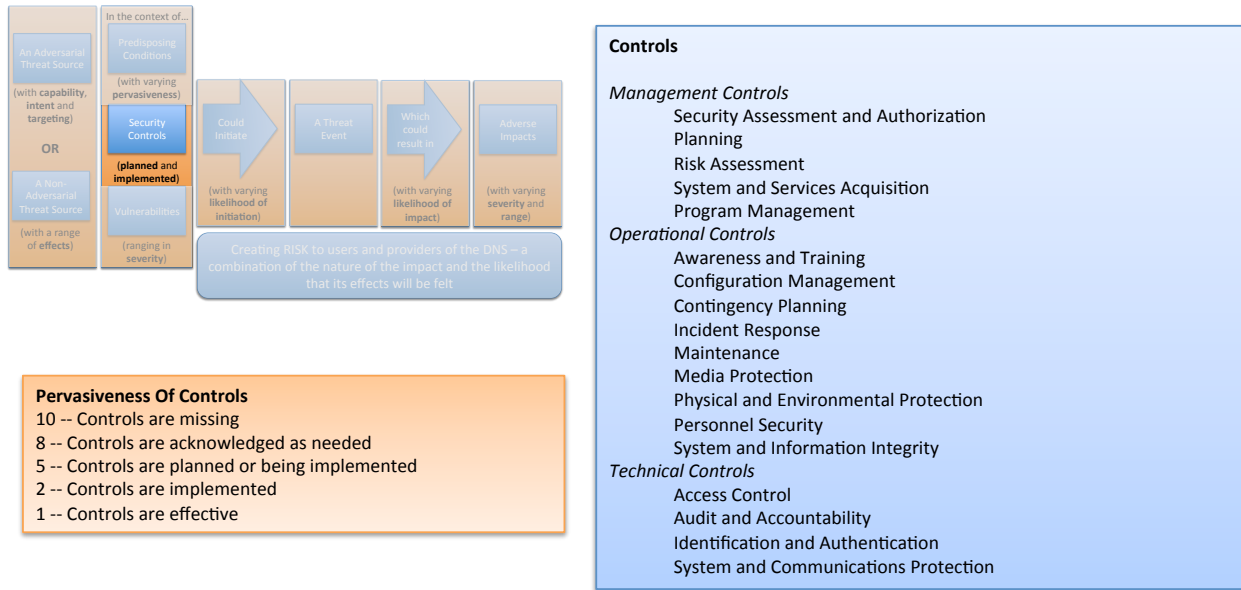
An Adversarial Threat Source

(with capability, intent and targeting)

OR

A Non-Adversarial Threat Source

(with a range of effects)

In the context of...

Predisposing Conditions

(with varying pervasiveness)

Security Controls

(planned and implemented)

Vulnerabilities

(ranging in severity)

Could Initiate

(with varying likelihood of initiation)

A Threat Event

Which could result in

(with varying likelihood of impact)

Adverse Impacts

(with varying severity and range)

Creating RISK to users and providers of the DNS – a combination of the nature of the impact and the likelihood that its effects will be felt

Pervasiveness Of Controls
10 -- Controls are missing
8 -- Controls are acknowledged as needed
5 -- Controls are planned or being implemented
2 -- Controls are implemented
1 -- Controls are effective

Controls

*Management Controls*
Security Assessment and Authorization
Planning
Risk Assessment
System and Services Acquisition
Program Management
*Operational Controls*
Awareness and Training
Configuration Management
Contingency Planning
Incident Response
Maintenance
Media Protection
Physical and Environmental Protection
Personnel Security
System and Information Integrity
*Technical Controls*
Access Control
Audit and Accountability
Identification and Authentication
System and Communications Protection